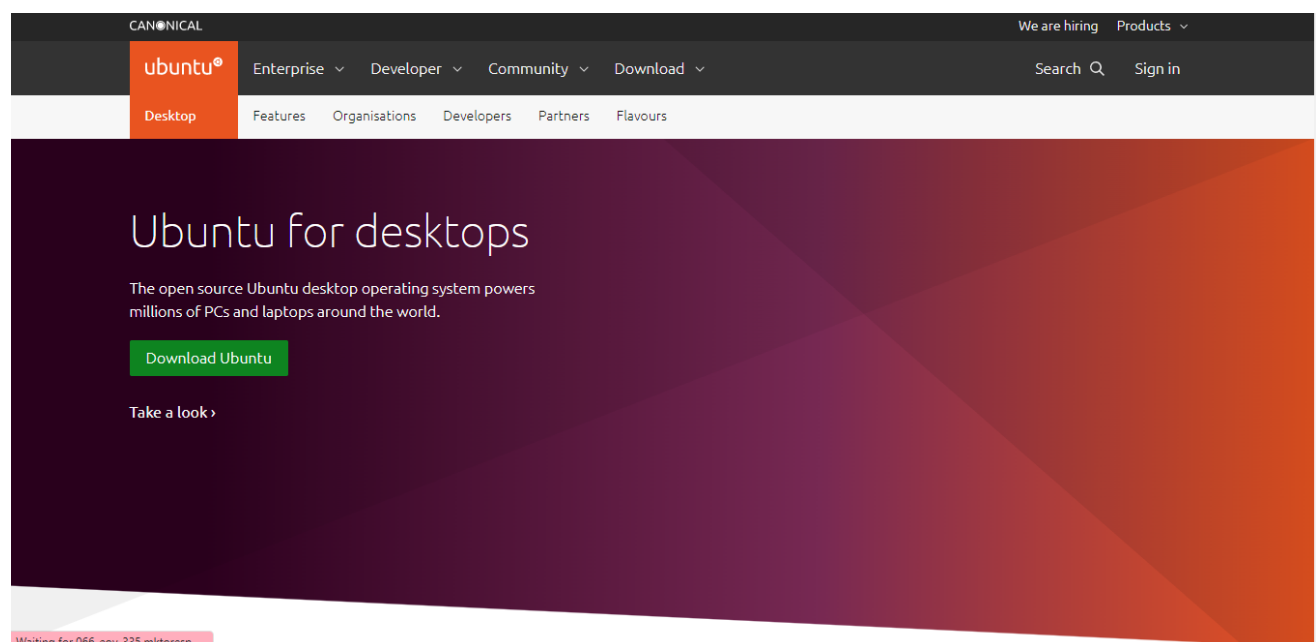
CANONICAL

We are hiring Products

ubuntu

Enterprise Developer Community Download

Search Sign in

Desktop Features Organisations Developers Partners Flavours

Ubuntu for desktops

The open source Ubuntu desktop operating system powers millions of PCs and laptops around the world.

Download Ubuntu

Take a look ›

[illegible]